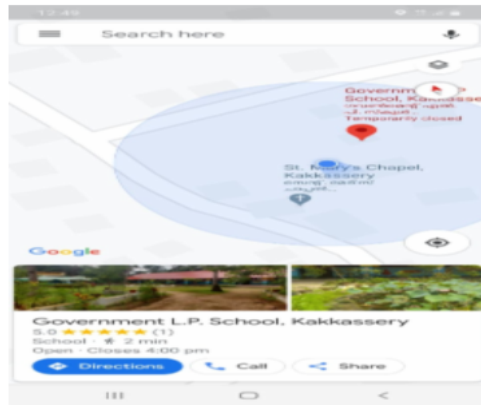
12:48

Search here

Government L.P. School, Kakkassery
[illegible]
Temporarily closed

St. Mary's Chapel, Kakkassery
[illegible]

Google

Government L.P. School, Kakkassery
5.0 ★★★★★ (1)
School · 2 min
Open · Closes 4:00 pm

Directions
Call
Share